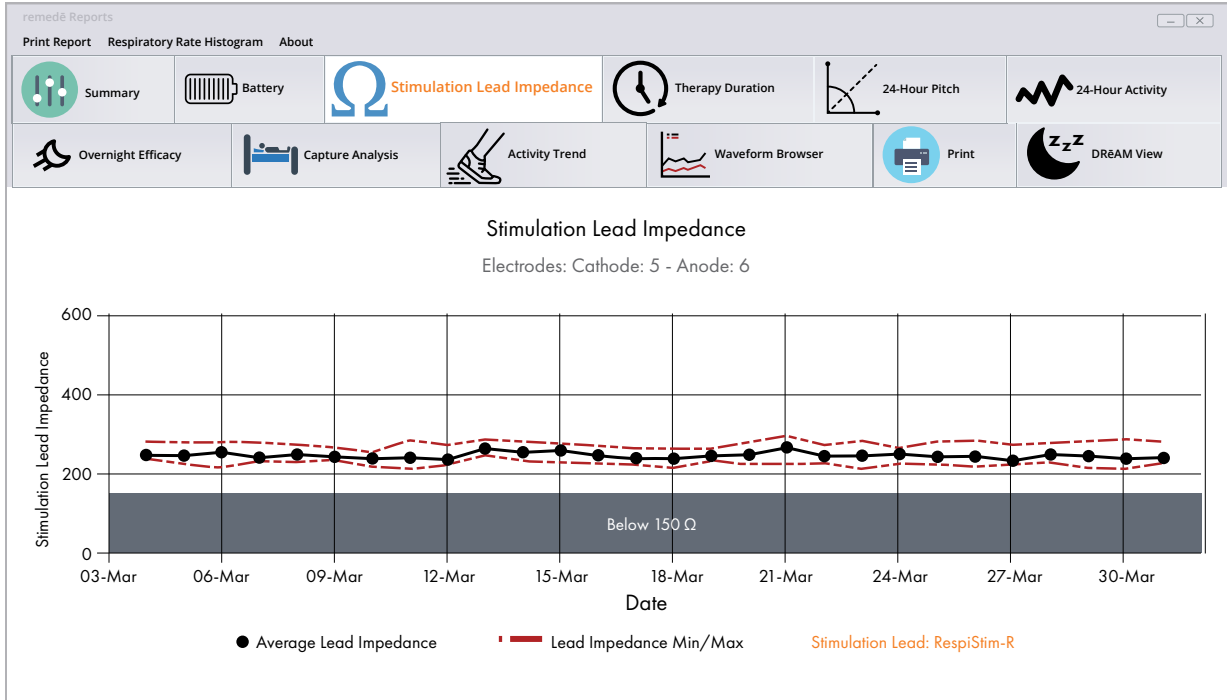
remedē Reports

Print Report Respiratory Rate Histogram About

Summary
Battery
Ω Stimulation Lead Impedance
Therapy Duration
24-Hour Pitch
24-Hour Activity
Overnight Efficacy
Capture Analysis
Activity Trend
Waveform Browser
Print
DRēAM View

Stimulation Lead Impedance

Electrodes: Cathode: 5 - Anode: 6

Simulation Lead Impedance

600
400
200
0

Below 150 Ω

03-Mar 06-Mar 09-Mar 12-Mar 15-Mar 18-Mar 21-Mar 24-Mar 27-Mar 30-Mar

Date

Average Lead Impedance Lead Impedance Min/Max Stimulation Lead: RespiStim-R